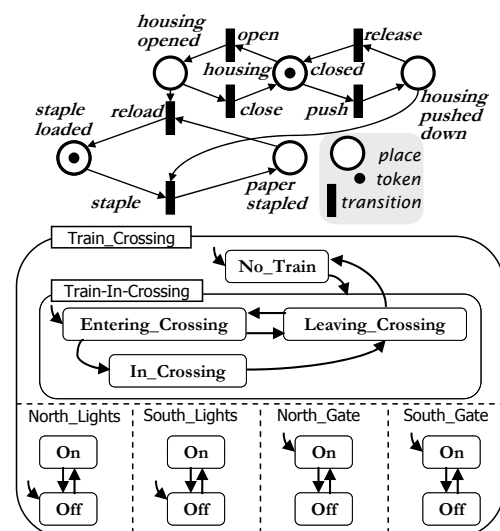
housing opened
open
release
housing
closed
close
push
housing pushed down
staple loaded
reload
paper stapled
staple
place
token
transition

Train_Crossing
No_Train
Train-In-Crossing
Entering_Crossing
Leaving_Crossing
In_Crossing

North_Lights
On
Off
South_Lights
On
Off
North_Gate
On
Off
South_Gate
On
Off